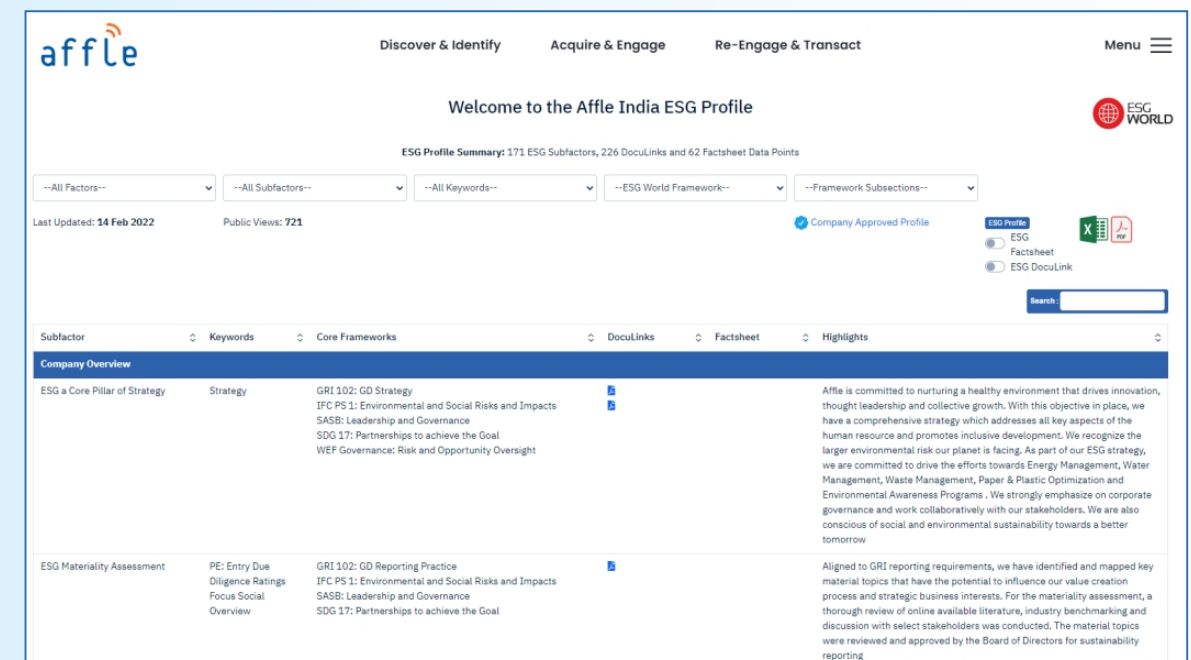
affle

Discover & Identify Acquire & Engage Re-Engage & Transact Menu

Welcome to the Affle India ESG Profile

ESG WORLD

ESG Profile Summary: 171 ESG Subfactors, 226 DocuLinks and 62 Factsheet Data Points

--All Factors-- --All Subfactors-- --All Keywords-- --ESG World Framework-- --Framework Subsections--

Last Updated: 14 Feb 2022 Public Views: 721 Company Approved Profile

ESG Profile
ESG Factsheet
ESG DocuLink

Search :

| Subfactor | Keywords | Core Frameworks | DocuLinks | Factsheet | Highlights |
|---|---|---|---|---|---|
| Company Overview | | | | | |
| ESG a Core Pillar of Strategy | Strategy | GRI 102: GD Strategy<br>IFC PS 1: Environmental and Social Risks and Impacts<br>SASB: Leadership and Governance<br>SDG 17: Partnerships to achieve the Goal<br>WEF Governance: Risk and Opportunity Oversight | | | Affle is committed to nurturing a healthy environment that drives innovation, thought leadership and collective growth. With this objective in place, we have a comprehensive strategy which addresses all key aspects of the human resource and promotes inclusive development. We recognize the larger environmental risk our planet is facing. As part of our ESG strategy, we are committed to drive the efforts towards Energy Management, Water Management, Waste Management, Paper & Plastic Optimization and Environmental Awareness Programs . We strongly emphasize on corporate governance and work collaboratively with our stakeholders. We are also conscious of social and environmental sustainability towards a better tomorrow |
| ESG Materiality Assessment | PE: Entry Due Diligence Ratings Focus Social Overview | GRI 102: GD Reporting Practice<br>IFC PS 1: Environmental and Social Risks and Impacts<br>SASB: Leadership and Governance<br>SDG 17: Partnerships to achieve the Goal | | | Aligned to GRI reporting requirements, we have identified and mapped key material topics that have the potential to influence our value creation process and strategic business interests. For the materiality assessment, a thorough review of online available literature, industry benchmarking and discussion with select stakeholders was conducted. The material topics were reviewed and approved by the Board of Directors for sustainability reporting |